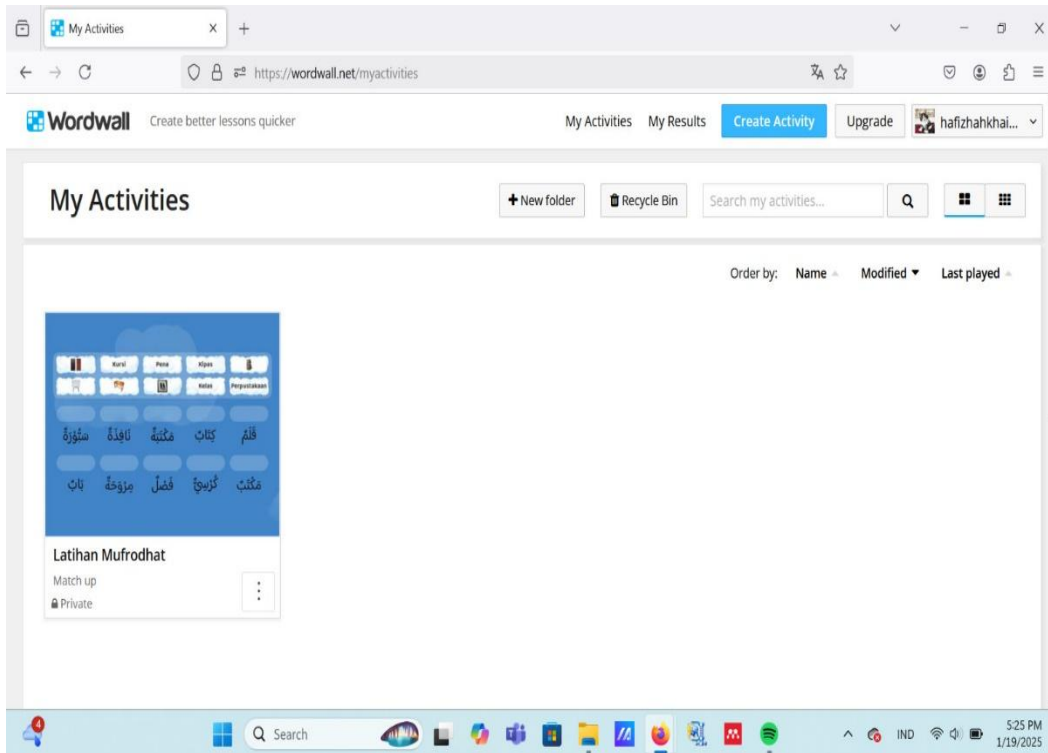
My Activities

https://wordwall.net/myactivities

Wordwall Create better lessons quicker

My Activities My Results Create Activity Upgrade hafizhahkhai...

My Activities

+ New folder Recycle Bin Search my activities...

Order by: Name Modified Last played

Kursi Pena Kipas
Kelas Perpustakaan

قَلَمٌ كِتَابٌ مَكْتَبَةٌ نَافِذَةٌ سَبُّورَةٌ
مَكْتَبٌ كُرْسِيٌّ فَصْلٌ مِرْوَحَةٌ بَابٌ

Latihan Mufrodhat
Match up
Private

4
Search
IND
5:25 PM
1/19/2025